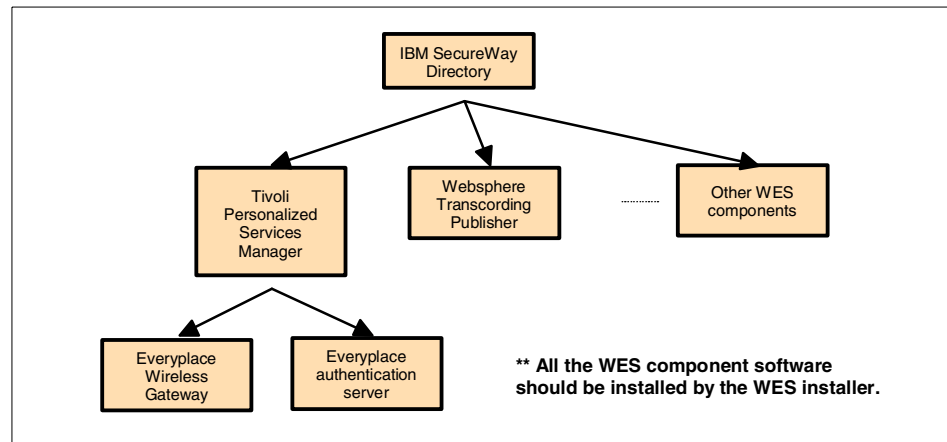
IBM SecureWay Directory

Tivoli Personalized Services Manager

Websphere Transcording Publisher

Other WES components

Everyplace Wireless Gateway

Everyplace authentication server

** All the WES component software should be installed by the WES installer.